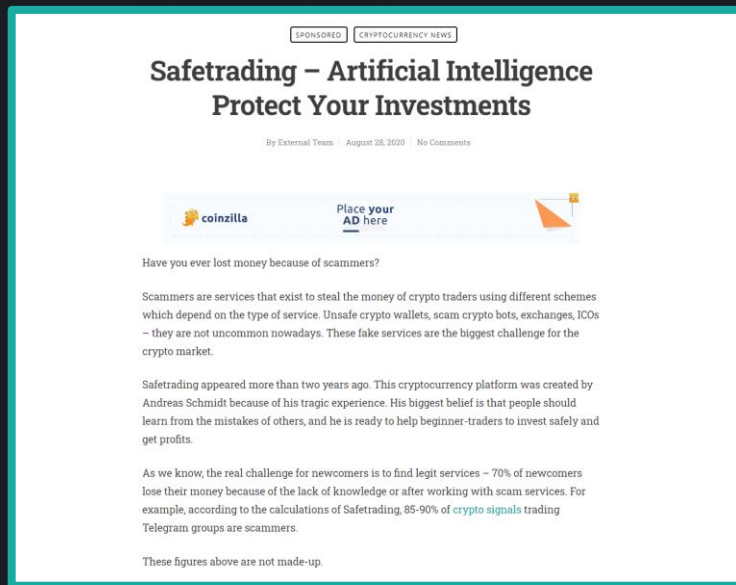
SPONSORED CRYPTOCURRENCY NEWS

Safetrading – Artificial Intelligence Protect Your Investments

By External Team | August 28, 2020 | No Comments

coinzilla Place your AD here

Have you ever lost money because of scammers?

Scammers are services that exist to steal the money of crypto traders using different schemes which depend on the type of service. Unsafe crypto wallets, scam crypto bots, exchanges, ICOs – they are not uncommon nowadays. These fake services are the biggest challenge for the crypto market.

Safetrading appeared more than two years ago. This cryptocurrency platform was created by Andreas Schmidt because of his tragic experience. His biggest belief is that people should learn from the mistakes of others, and he is ready to help beginner-traders to invest safely and get profits.

As we know, the real challenge for newcomers is to find legit services – 70% of newcomers lose their money because of the lack of knowledge or after working with scam services. For example, according to the calculations of Safetrading, 85-90% of crypto signals trading Telegram groups are scammers.

These figures above are not made-up.